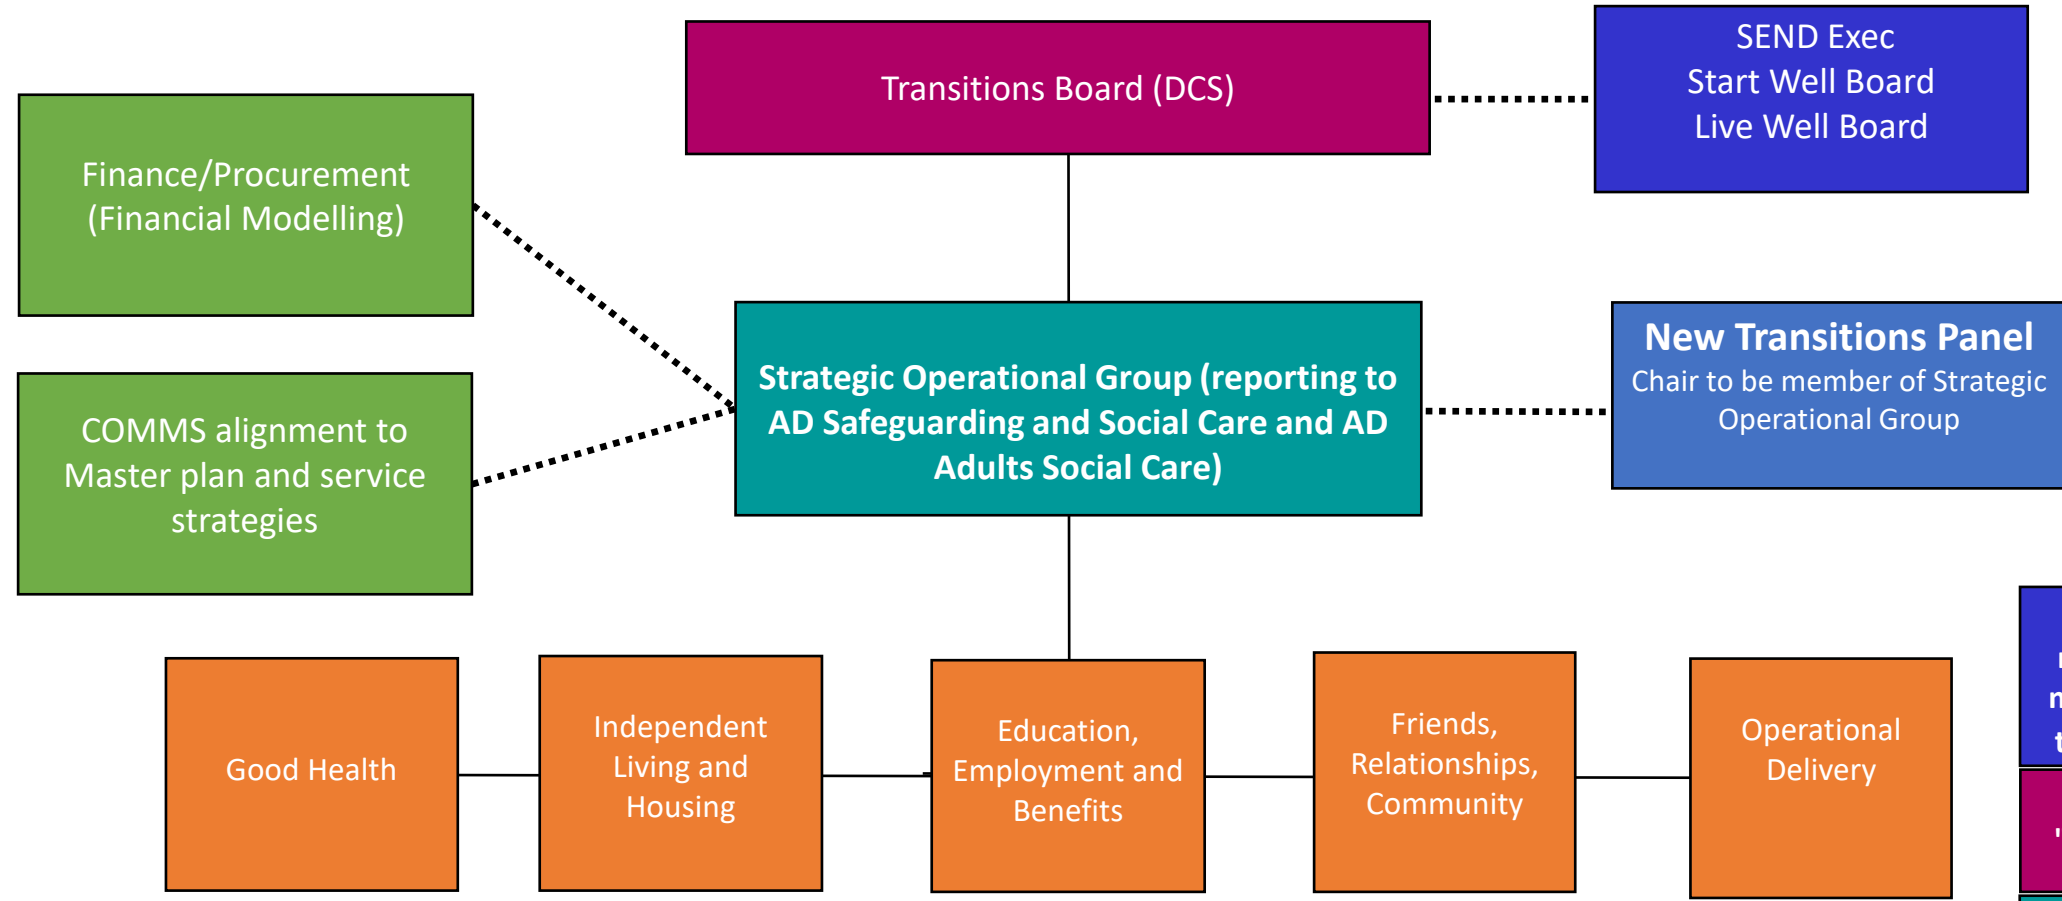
Transitions Board (DCS)

SEND Exec
Start Well Board
Live Well Board

Finance/Procurement (Financial Modelling)

COMMS alignment to Master plan and service strategies

Strategic Operational Group (reporting to AD Safeguarding and Social Care and AD Adults Social Care)

New Transitions Panel
Chair to be member of Strategic Operational Group

Good Health

Independent Living and Housing

Education, Employment and Benefits

Friends, Relationships, Community

Operational Delivery

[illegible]